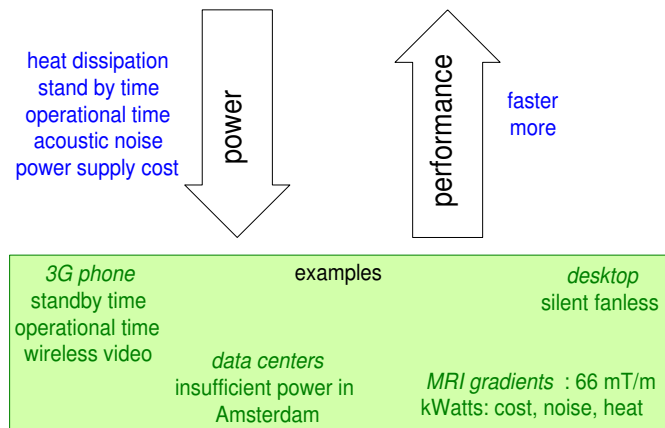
heat dissipation
stand by time
operational time
acoustic noise
power supply cost

power

performance

faster
more

examples

3G phone
standby time
operational time
wireless video

desktop
silent fanless

data centers
insufficient power in Amsterdam

MRI gradients : 66 mT/m
kWatts: cost, noise, heat